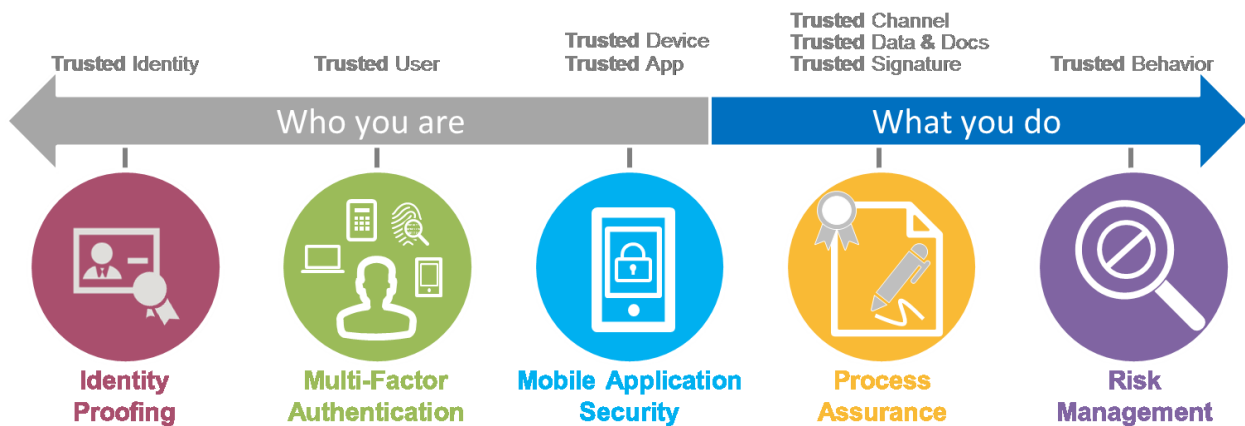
Trusted Identity

Trusted User

Trusted Device
Trusted App

Trusted Channel
Trusted Data & Docs
Trusted Signature

Trusted Behavior

Who you are

What you do

Identity Proofing

Multi-Factor Authentication

Mobile Application Security

Process Assurance

Risk Management